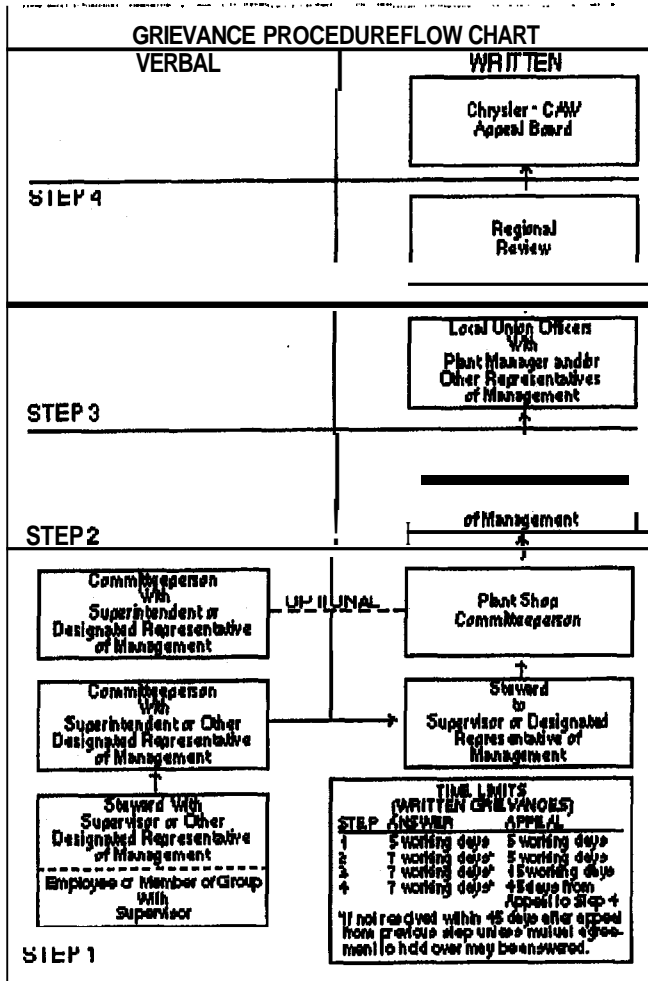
GRIEVANCE PROCEDUREFLOW CHART

VERBAL

WRITTEN

Chrysler - CAW Appeal Board

STEP 4

Regional Review

Local Union Officers With Plant Manager and/or Other Representatives of Management

STEP 3

STEP 2

of Management

Committeeperson With Superintendent or Designated Representative of Management

OPTIONAL

Plant Shop Committeeperson

Committeeperson With Superintendent or Other Designated Representative of Management

Steward to Supervisor or Designated Representative of Management

Steward With Supervisor or Other Designated Representative of Management

Employee or Member of Group With Supervisor

TIME LIMITS (WRITTEN GRIEVANCES)

| STEP | ANSWER | APPEAL |
|---|---|---|
| 1 | 5 working days | 5 working days |
| 2 | 7 working days* | 5 working days |
| 3 | 7 working days* | 15 working days |
| 4 | 7 working days* | 45 days from Appeal to Step 4 |

*If not resolved within 45 days after appeal from previous step unless mutual agreement to hold over may be answered.

STEP 1